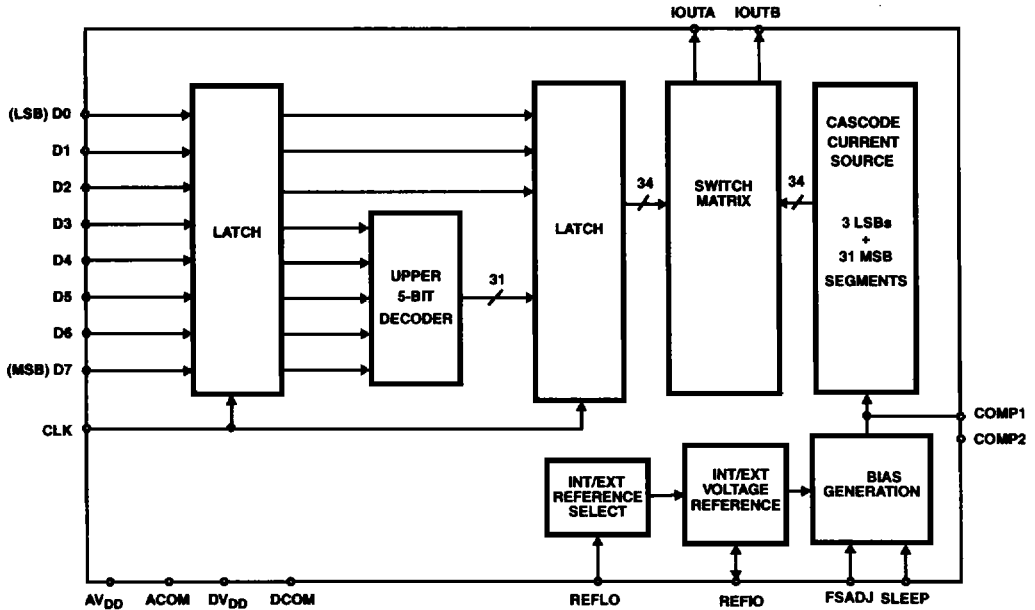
IOUTA IOUTB

(LSB) D0
D1
D2
D3
D4
D5
D6
(MSB) D7
CLK

LATCH

UPPER 5-BIT DECODER

31

LATCH

34

SWITCH MATRIX

34

CASCODE CURRENT SOURCE

3 LSBs + 31 MSB SEGMENTS

COMP1
COMP2

INT/EXT REFERENCE SELECT

INT/EXT VOLTAGE REFERENCE

BIAS GENERATION

$AV_{DD}$ ACOM $DV_{DD}$ DCOM REFLO REFIO FSADJ SLEEP